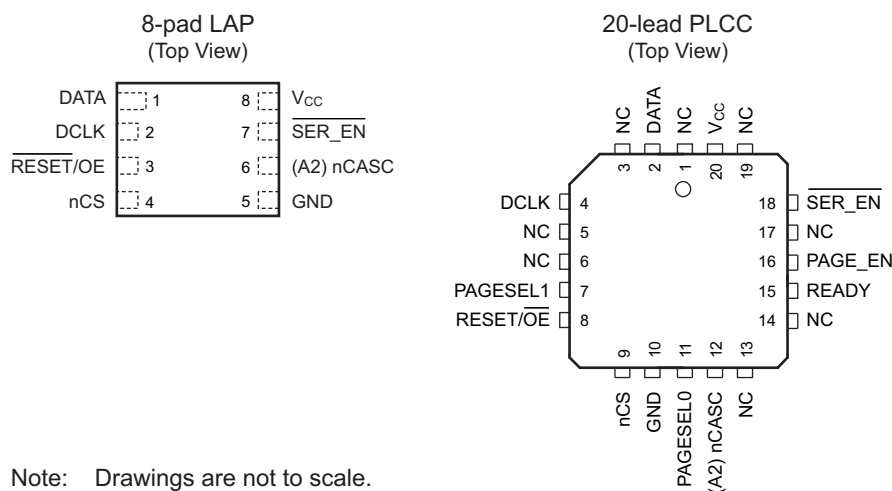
8-pad LAP
(Top View)

DATA 1
DCLK 2
$\overline{\text{RESET}}$/OE 3
nCS 4

8 $V_{CC}$
7 $\overline{\text{SER\_EN}}$
6 (A2) nCASC
5 GND

20-lead PLCC
(Top View)

NC DATA NC $V_{CC}$ NC
3 2 1 20 19

DCLK 4
NC 5
NC 6
PAGESEL1 7
RESET/$\overline{\text{OE}}$ 8

18 $\overline{\text{SER\_EN}}$
17 NC
16 PAGE_EN
15 READY
14 NC

9 10 11 12 13
nCS GND PAGESEL0 (A2) nCASC NC

Note: Drawings are not to scale.